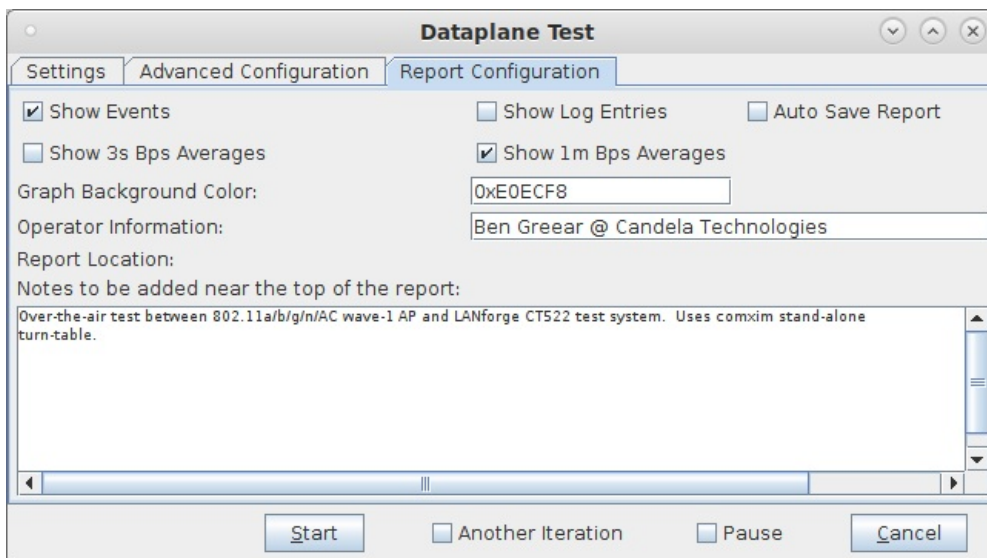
Dataplane Test

Settings | Advanced Configuration | Report Configuration

Show Events
Show Log Entries
Auto Save Report
Show 3s Bps Averages
Show 1m Bps Averages
Graph Background Color: 0xE0ECF8
Operator Information: Ben Greear @ Candela Technologies
Report Location:
Notes to be added near the top of the report:
Over-the-air test between 802.11a/b/g/n/AC wave-1 AP and LANforge CT522 test system. Uses comxim stand-alone turn-table.

Start
Another Iteration
Pause
Cancel